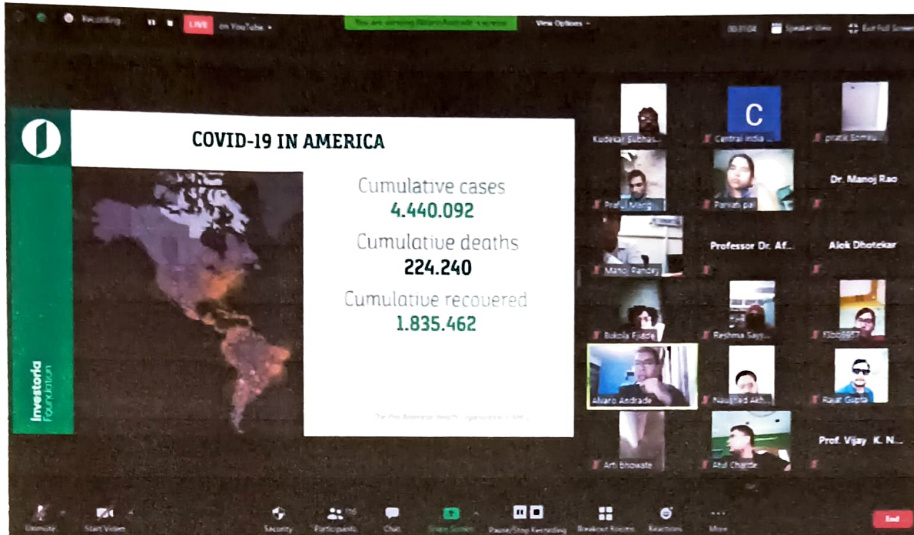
Recording LIVE on YouTube

You are viewing Álvaro Andrade's screen View Options

Speaker View Exit Full Screen

COVID-19 IN AMERICA

Cumulative cases
4.440.092
Cumulative deaths
224.240
Cumulative recovered
1.835.462

Investoria Foundation

Kudekar Subhas...
C
Central India ...
pratik Bomku...
Prof. Manoj...
Parvati pal
Dr. Manoj Rao
Manoj Pandey
Professor Dr. Af...
Alok Dhotekar
Bukola Fadele
Reshma Says...
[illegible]
Álvaro Andrade
Naushad Akh...
Rajat Gupta
Arti Bhowate
Atul Chatte
Prof. Vijay K. N...

Unmute Start Video Security Participants Chat Share Screen Pause/Stop Recording Breakout Rooms Reactions More End